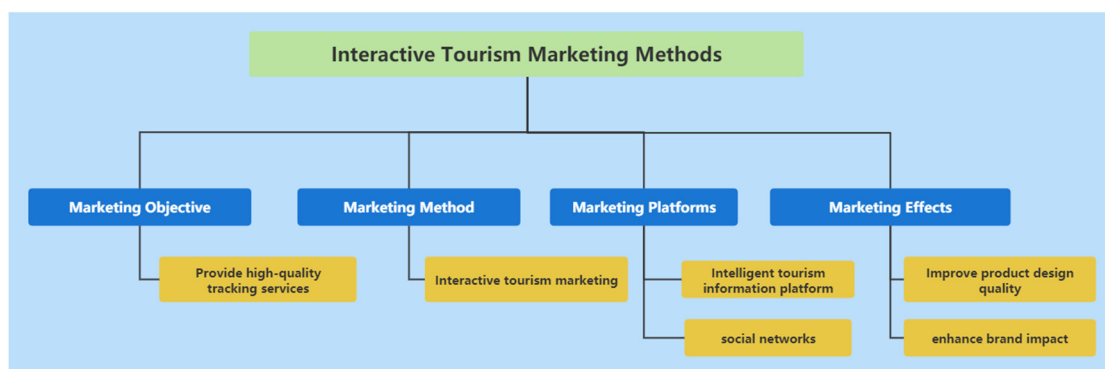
Interactive Tourism Marketing Methods

Marketing Objective

Provide high-quality tracking services

Marketing Method

Interactive tourism marketing

Marketing Platforms

Intelligent tourism information platform

social networks

Marketing Effects

Improve product design quality

enhance brand impact